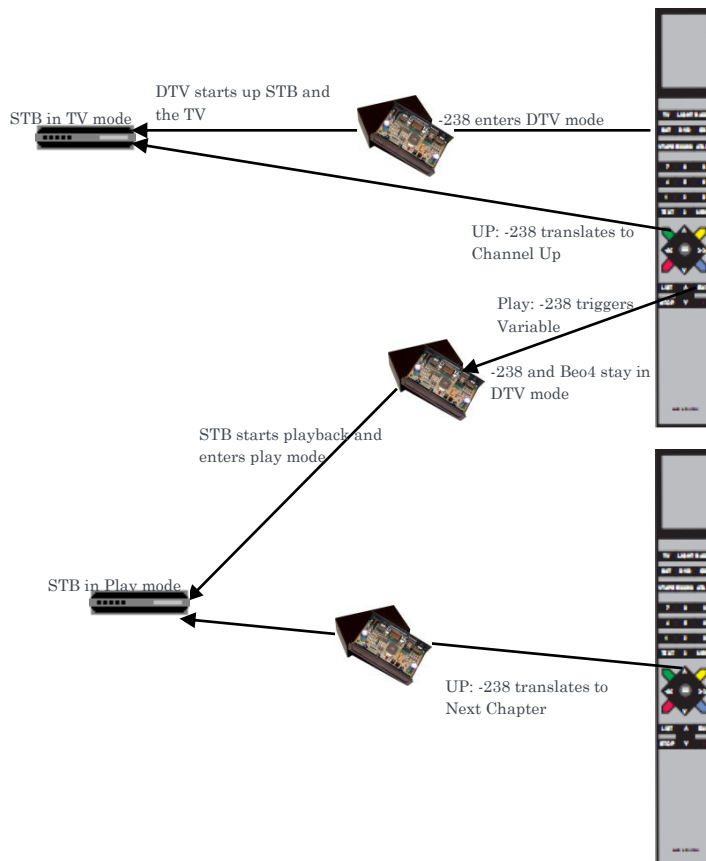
DTV starts up STB and the TV

STB in TV mode

-238 enters DTV mode

UP: -238 translates to Channel Up

Play: -238 triggers Variable

-238 and Beo4 stay in DTV mode

STB starts playback and enters play mode

STB in Play mode

UP: -238 translates to Next Chapter